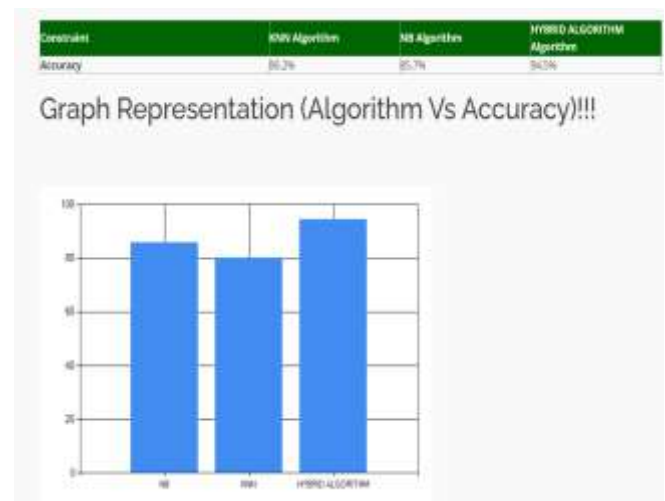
| Constraint | KNN Algorithm | NB Algorithm | HYBRID ALGORITHM Algorithm |
|---|---|---|---|
| Accuracy | 80.2% | 85.7% | 94.5% |

Graph Representation (Algorithm Vs Accuracy)!!!

100
80
60
40
20
0

NB
KNN
HYBRID ALGORITHM